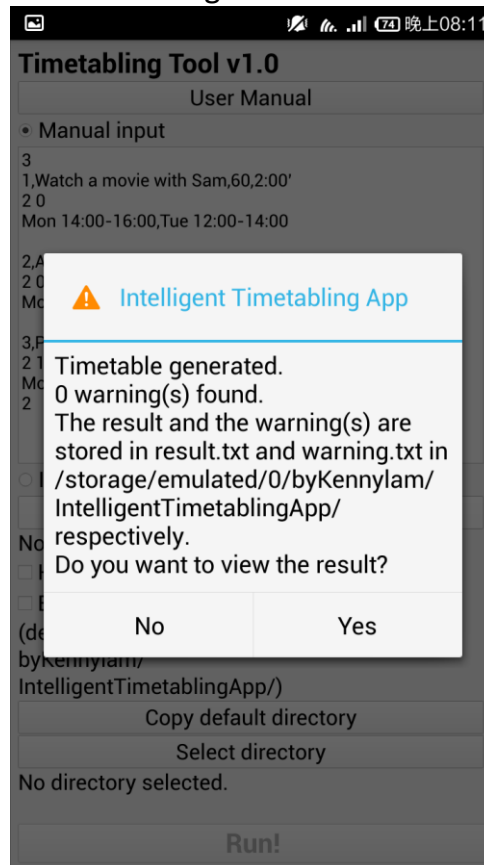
74 晚上08:11

Timetabling Tool v1.0

User Manual

Manual input

3
1,Watch a movie with Sam,60,2:00'
2 0
Mon 14:00-16:00,Tue 12:00-14:00

2,A
2 0
Mo

3,P
2 1
Mo
2

No

(de
byKennylam/
IntelligentTimetablingApp/)

Copy default directory

Select directory

No directory selected.

Run!

Intelligent Timetabling App

Timetable generated.
0 warning(s) found.
The result and the warning(s) are stored in result.txt and warning.txt in /storage/emulated/0/byKennylam/IntelligentTimetablingApp/ respectively.
Do you want to view the result?

No

Yes